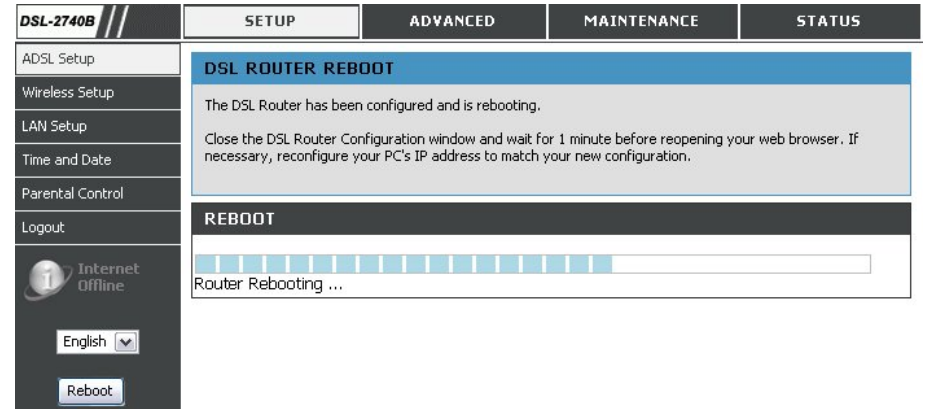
DSL-2740B

SETUP ADVANCED MAINTENANCE STATUS

ADSL Setup
Wireless Setup
LAN Setup
Time and Date
Parental Control
Logout

Internet Offline

English

Reboot

DSL ROUTER REBOOT

The DSL Router has been configured and is rebooting.

Close the DSL Router Configuration window and wait for 1 minute before reopening your web browser. If necessary, reconfigure your PC's IP address to match your new configuration.

REBOOT

Router Rebooting ...